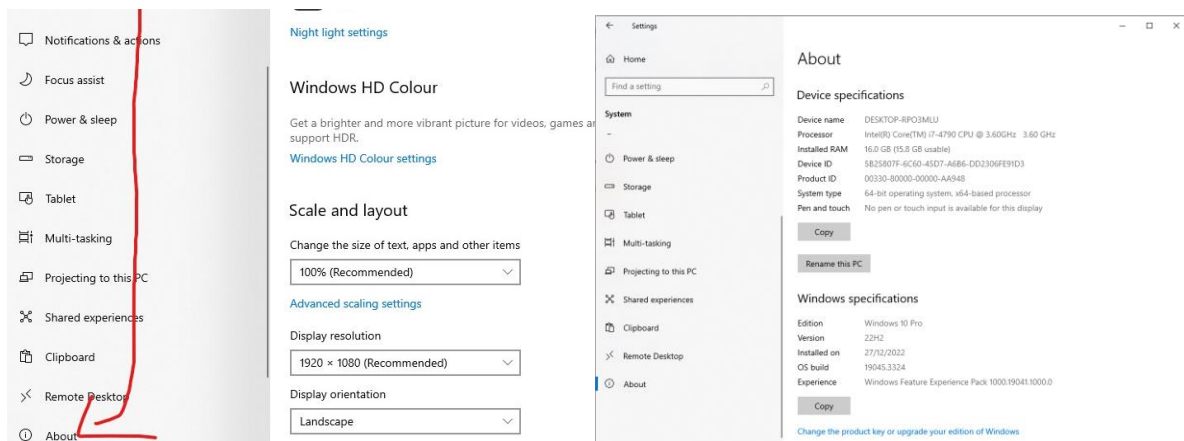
Notifications & actions

Focus assist

Power & sleep

Storage

Tablet

Multi-tasking

Projecting to this PC

Shared experiences

Clipboard

Remote Desktop

About

Night light settings

Windows HD Colour

Get a brighter and more vibrant picture for videos, games ar support HDR.

Windows HD Colour settings

Scale and layout

Change the size of text, apps and other items

100% (Recommended)

Advanced scaling settings

Display resolution

1920 × 1080 (Recommended)

Display orientation

Landscape

Settings

Home

Find a setting

System

Power & sleep

Storage

Tablet

Multi-tasking

Projecting to this PC

Shared experiences

Clipboard

Remote Desktop

About

About

Device specifications

| | |
|---|---|
| Device name | DESKTOP-RPO3MLU |
| Processor | Intel(R) Core(TM) i7-4790 CPU @ 3.60GHz 3.60 GHz |
| Installed RAM | 16.0 GB (15.8 GB usable) |
| Device ID | 5B25807F-6C60-45D7-A6B6-DD2306FE91D3 |
| Product ID | 00330-80000-00000-AA948 |
| System type | 64-bit operating system, x64-based processor |
| Pen and touch | No pen or touch input is available for this display |

Copy

Rename this PC

Windows specifications

| | |
|---|---|
| Edition | Windows 10 Pro |
| Version | 22H2 |
| Installed on | 27/12/2022 |
| OS build | 19045.3324 |
| Experience | Windows Feature Experience Pack 1000.19041.1000.0 |

Copy

Change the product key or upgrade your edition of Windows